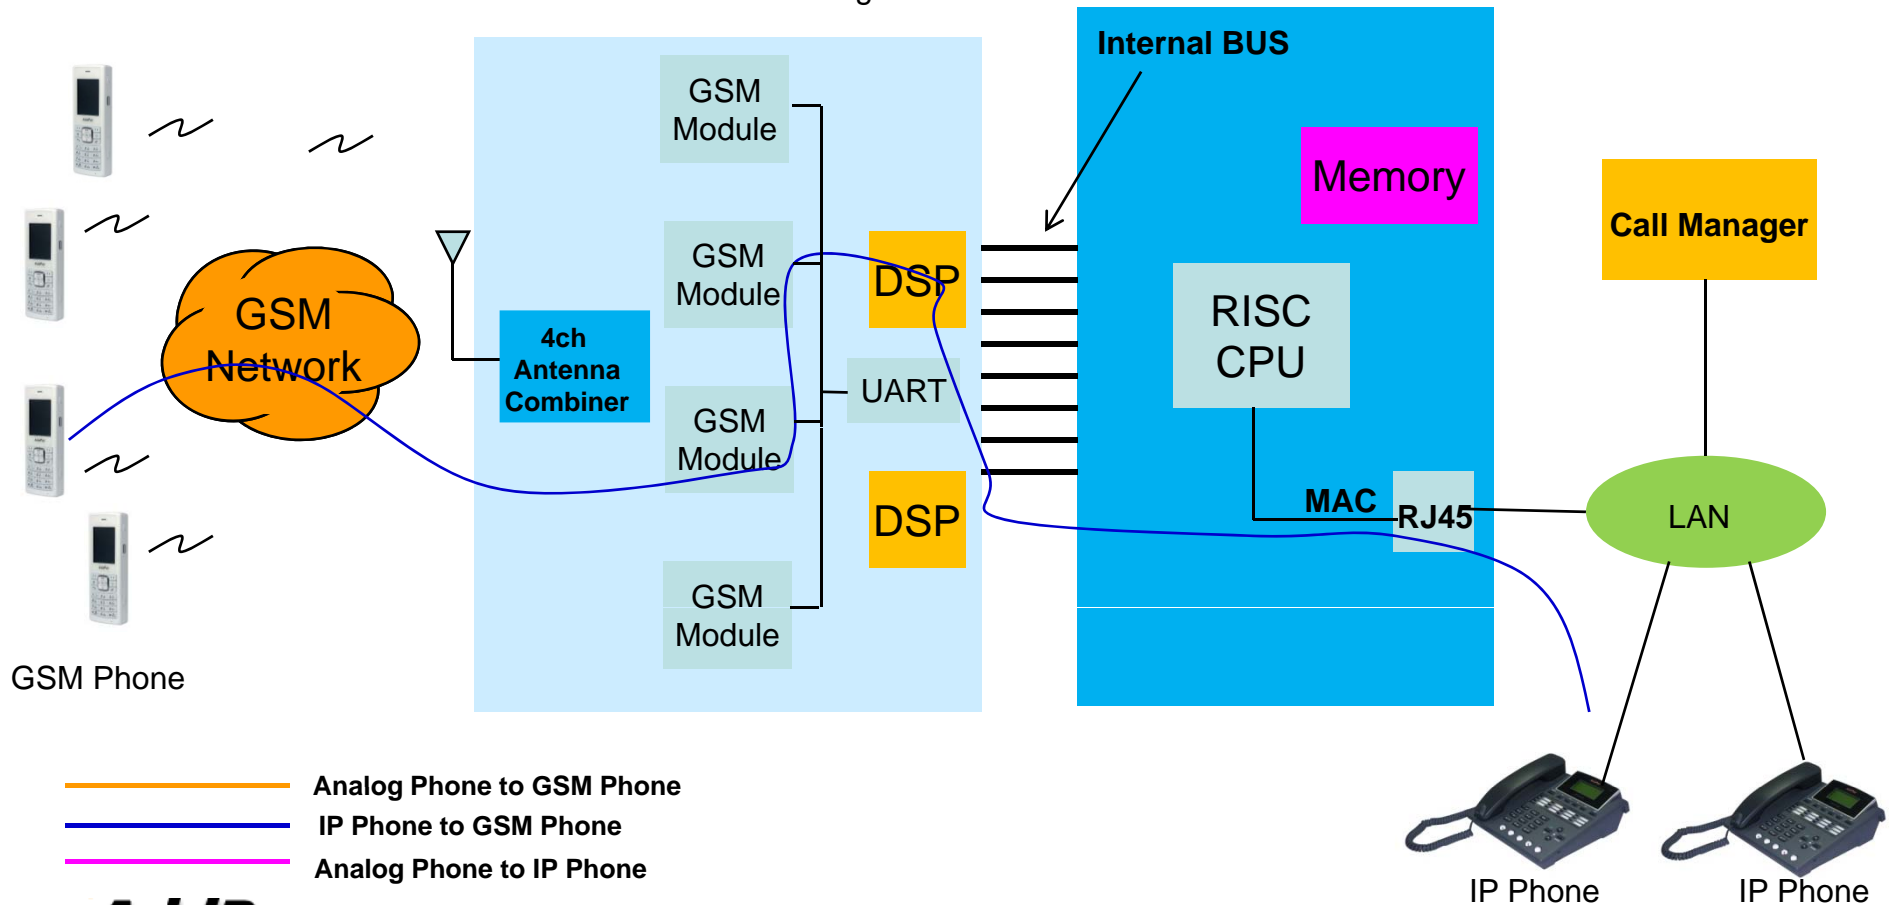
Internal BUS

GSM Module

GSM Module

GSM Module

GSM Module

Memory

Call Manager

GSM Network

4ch Antenna Combiner

DSP

UART

DSP

RISC CPU

MAC

RJ45

LAN

GSM Phone

Analog Phone to GSM Phone

IP Phone to GSM Phone

Analog Phone to IP Phone

IP Phone

IP Phone